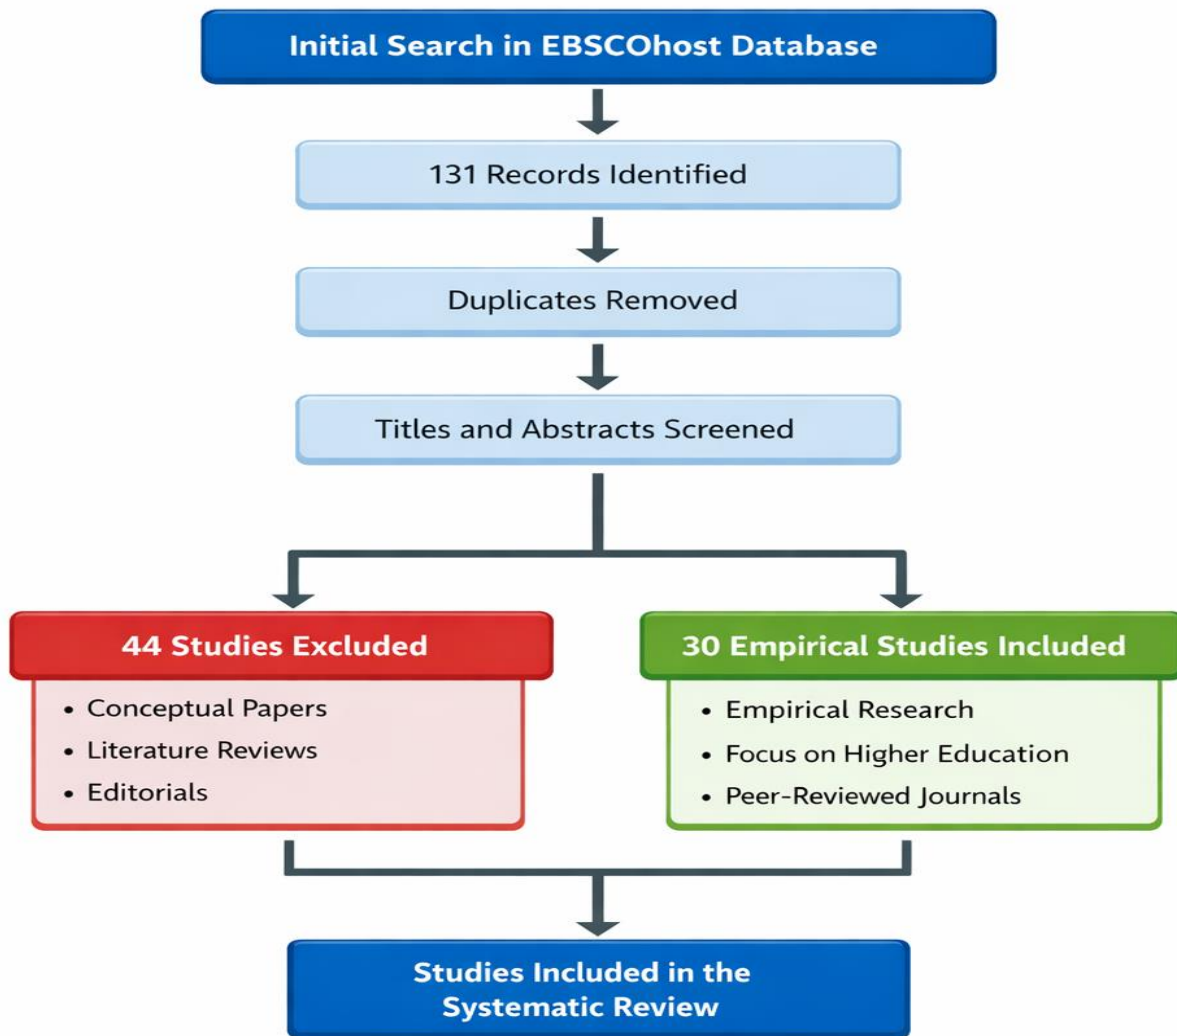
Initial Search in EBSCOhost Database

131 Records Identified

Duplicates Removed

Titles and Abstracts Screened

44 Studies Excluded

• Conceptual Papers
• Literature Reviews
• Editorials

30 Empirical Studies Included

• Empirical Research
• Focus on Higher Education
• Peer-Reviewed Journals

Studies Included in the Systematic Review